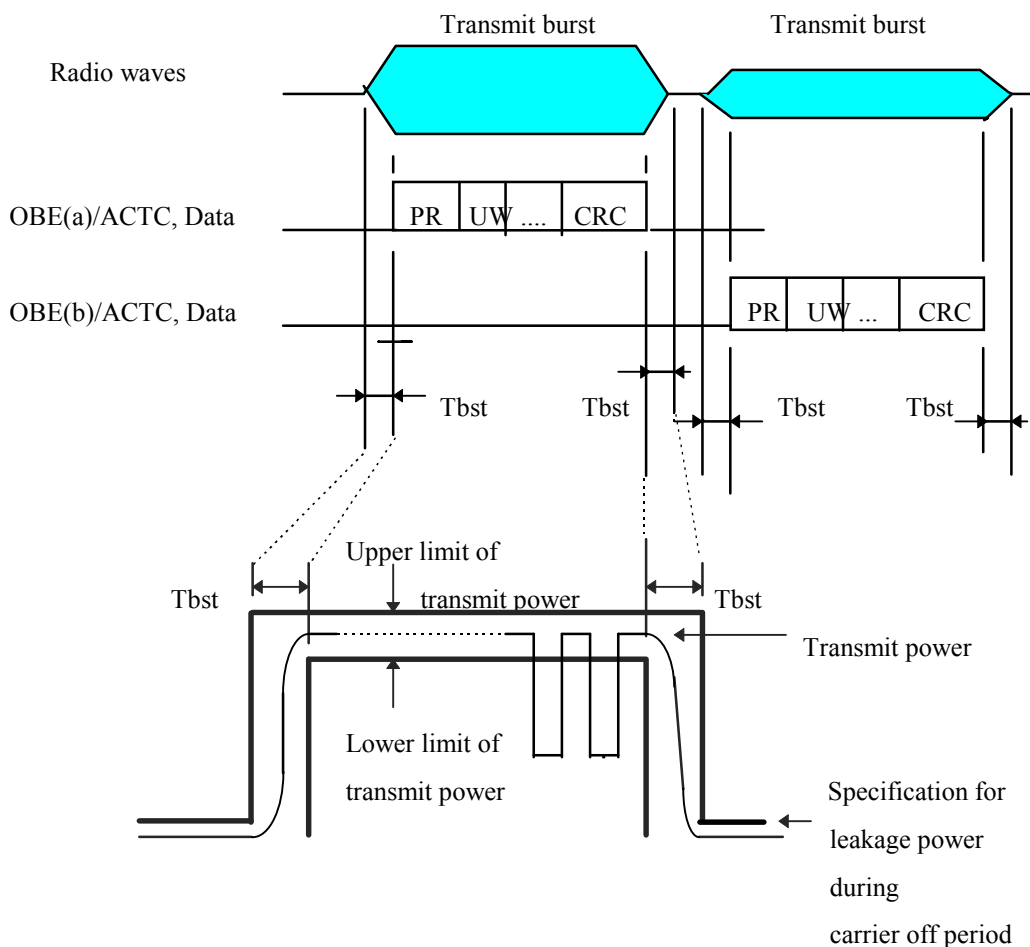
Transmit burst

Transmit burst

Radio waves

OBE(a)/ACTC, Data

PR | UW .... | CRC

OBE(b)/ACTC, Data

PR | UW ... | CRC

Tbst

Tbst

Tbst

Tbst

Upper limit of transmit power

Tbst

Tbst

Transmit power

Lower limit of transmit power

Specification for leakage power during carrier off period